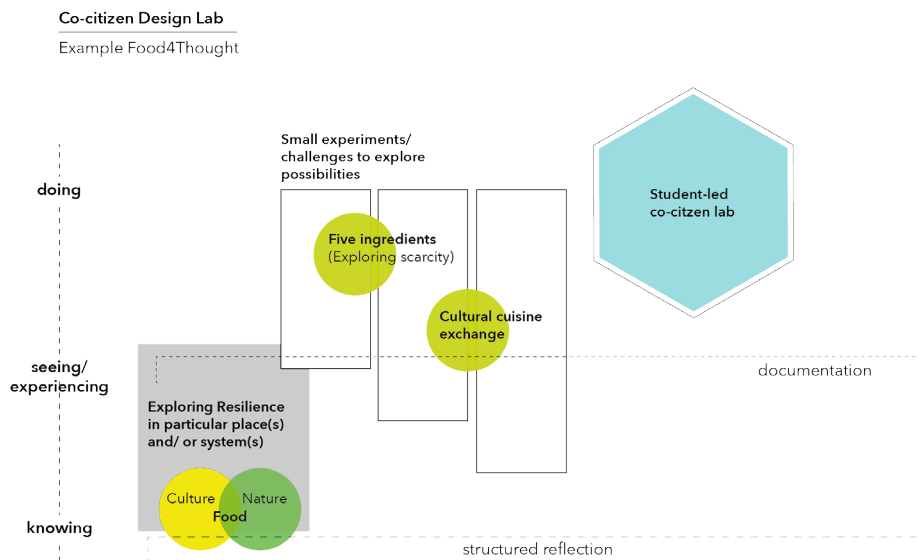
Co-citizen Design Lab

Example Food4Thought

Small experiments/ challenges to explore possibilities

doing

Student-led co-citizen lab

Five ingredients
(Exploring scarcity)

Cultural cuisine exchange

seeing/ experiencing

documentation

Exploring Resilience in particular place(s) and/ or system(s)

Culture

Nature

Food

knowing

structured reflection